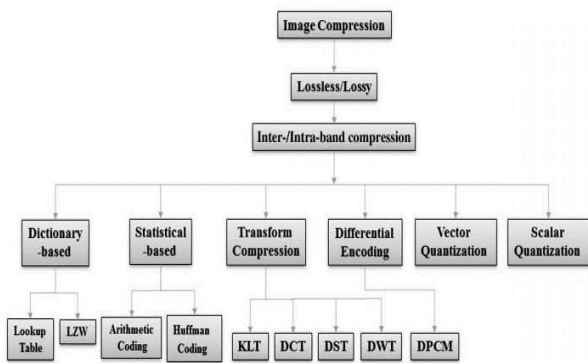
Image Compression

Lossless/Lossy

Inter-/Intra-band compression

Dictionary -based

Statistical -based

Transform Compression

Differential Encoding

Vector Quantization

Scalar Quantization

Lookup Table

LZW

Arithmetic Coding

Huffman Coding

KLT

DCT

DST

DWT

DPCM